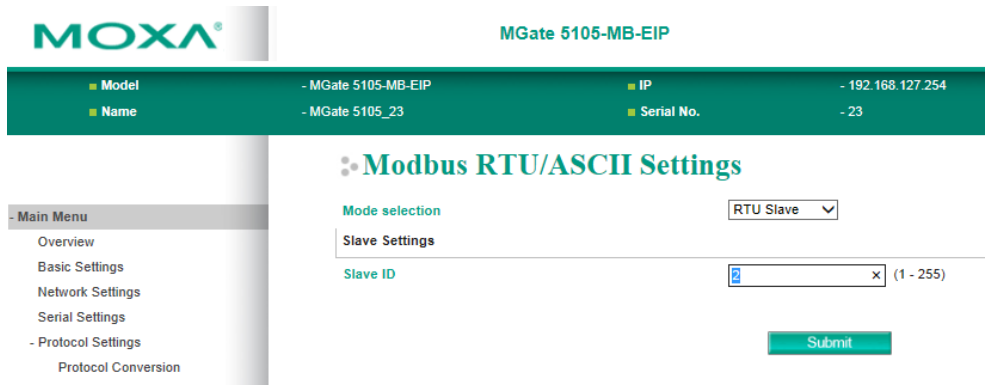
MOXA®

MGate 5105-MB-EIP

| Model | - MGate 5105-MB-EIP | IP | - 192.168.127.254 |
|---|---|---|---|
| Name | - MGate 5105_23 | Serial No. | - 23 |

Modbus RTU/ASCII Settings

- Main Menu
Overview
Basic Settings
Network Settings
Serial Settings
- Protocol Settings
Protocol Conversion

Mode selection RTU Slave

Slave Settings

Slave ID 2 × (1 - 255)

Submit